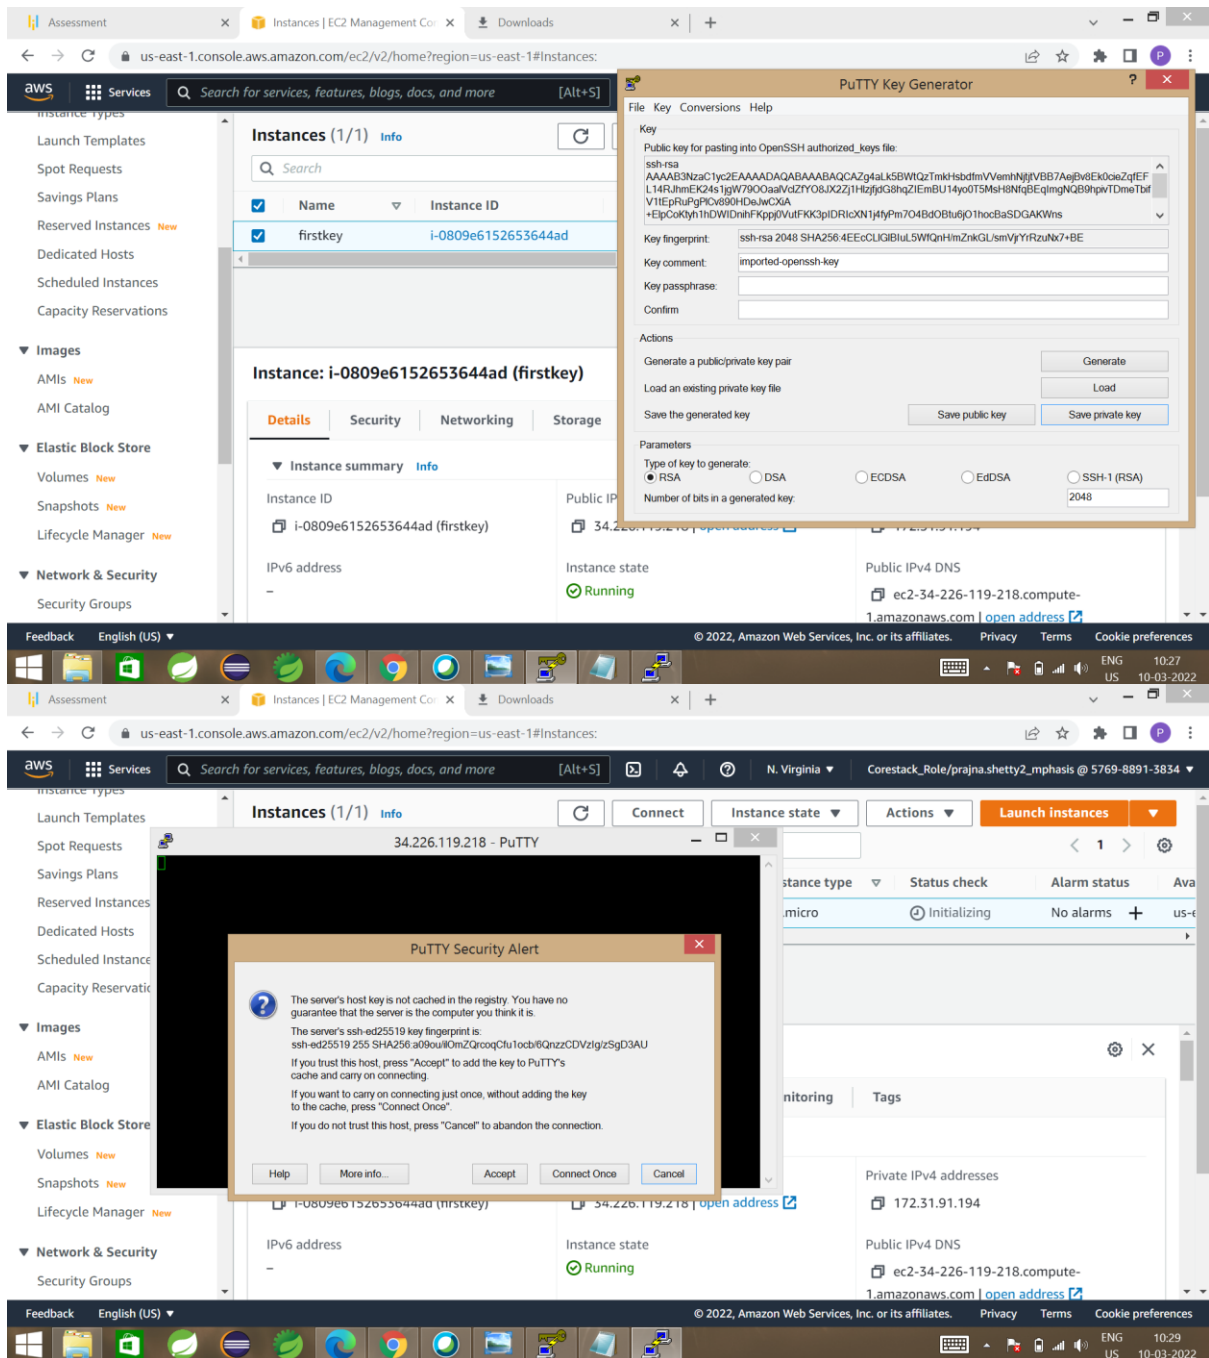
Assessment
Instances | EC2 Management Co
Downloads
us-east-1.console.aws.amazon.com/ec2/v2/home?region=us-east-1#Instances:
aws Services Search for services, features, blogs, docs, and more [Alt+S]

PuTTY Key Generator
File Key Conversions Help
Key
Public key for pasting into OpenSSH authorized_keys file:
ssh-rsa
AAAAB3NzaC1yc2EAAAADAQABAAABAQCAZg4aLk5BWtQzTmkHsbdfmVVemhNjtVBB7AejBv8Ek0cieZqfEF
L14RJhmEK24s1jgW79OOaalVclZfYO8JX2Zj1HlzjfjdG8hqZIEmBU14yo0T5MsH8NfqBEqlmgNQB9hpiVTDmeTbif
V1tEpRuPgPlCv890HDeJwCXiA
+ElpCoKtyh1hDWIDnihFKppj0VutFKK3pIDRlcXN1j4fyPm704BdOBtu6jO1hocBaSDGAKWns
Key fingerprint: ssh-rsa 2048 SHA256:4EEcCLIGIBluL5WfQnH/mZnkGL/smVjrYrRzuNx7+BE
Key comment: imported-openssh-key
Key passphrase:
Confirm:
Actions
Generate a public/private key pair Generate
Load an existing private key file Load
Save the generated key Save public key Save private key
Parameters
Type of key to generate:
RSA DSA ECDSA EdDSA SSH-1 (RSA)
Number of bits in a generated key: 2048

Launch Templates
Spot Requests
Savings Plans
Reserved Instances New
Dedicated Hosts
Scheduled Instances
Capacity Reservations
Images
AMIs New
AMI Catalog
Elastic Block Store
Volumes New
Snapshots New
Lifecycle Manager New
Network & Security
Security Groups

Instances (1/1) Info
Search
Name Instance ID
firstkey i-0809e6152653644ad
Instance: i-0809e6152653644ad (firstkey)
Details Security Networking Storage
Instance summary Info
Instance ID
i-0809e6152653644ad (firstkey)
Public IP
34.2
IPv6 address
–
Instance state
Running
Public IPv4 DNS
ec2-34-226-119-218.compute-1.amazonaws.com | open address
Feedback English (US)
© 2022, Amazon Web Services, Inc. or its affiliates. Privacy Terms Cookie preferences
ENG US 10:27 10-03-2022

Assessment
Instances | EC2 Management Co
Downloads
us-east-1.console.aws.amazon.com/ec2/v2/home?region=us-east-1#Instances:
aws Services Search for services, features, blogs, docs, and more [Alt+S]
N. Virginia Corestack_Role/prajna.shetty2_mphasis @ 5769-8891-3834
Instances (1/1) Info
Connect Instance state Actions Launch instances
34.226.119.218 - PuTTY
stance type Status check Alarm status Ava
micro Initializing No alarms us-e
1
PuTTY Security Alert
The server's host key is not cached in the registry. You have no guarantee that the server is the computer you think it is.
The server's ssh-ed25519 key fingerprint is:
ssh-ed25519 255 SHA256:a09ou/llOmZQrcoqCfu1ocb/6QnzzCDVzlg/zSgD3AU
If you trust this host, press "Accept" to add the key to PuTTY's cache and carry on connecting.
If you want to carry on connecting just once, without adding the key to the cache, press "Connect Once".
If you do not trust this host, press "Cancel" to abandon the connection.
Help More info... Accept Connect Once Cancel
nitoring Tags
Private IPv4 addresses
172.31.91.194
i-0809e6152653644ad (firstkey)
34.226.119.218 | open address
IPv6 address
–
Instance state
Running
Public IPv4 DNS
ec2-34-226-119-218.compute-1.amazonaws.com | open address
Launch Templates
Spot Requests
Savings Plans
Reserved Instances
Dedicated Hosts
Scheduled Instance
Capacity Reservatic
Images
AMIs New
AMI Catalog
Elastic Block Store
Volumes New
Snapshots New
Lifecycle Manager New
Network & Security
Security Groups
Feedback English (US)
© 2022, Amazon Web Services, Inc. or its affiliates. Privacy Terms Cookie preferences
ENG US 10:29 10-03-2022